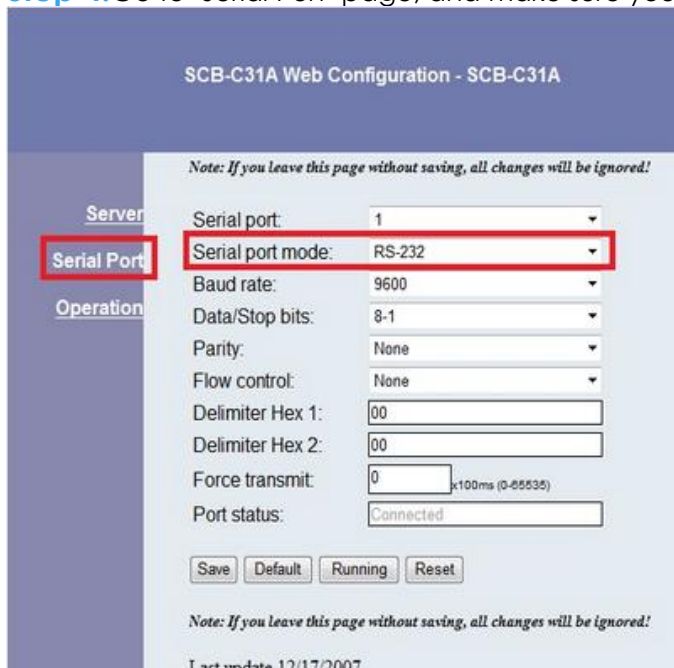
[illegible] Go to "Serial Port" page, and make sure you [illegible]

SCB-C31A Web Configuration - SCB-C31A

Server
Serial Port
Operation

Note: If you leave this page without saving, all changes will be ignored!

| | |
|---|---|
| Serial port: | 1 |
| Serial port mode: | RS-232 |
| Baud rate: | 9600 |
| Data/Stop bits: | 8-1 |
| Parity: | None |
| Flow control: | None |
| Delimiter Hex 1: | 00 |
| Delimiter Hex 2: | 00 |
| Force transmit: | 0 x100ms (0-65535) |
| Port status: | Connected |

Save Default Running Reset

Note: If you leave this page without saving, all changes will be ignored!

Last update 12/17/2007